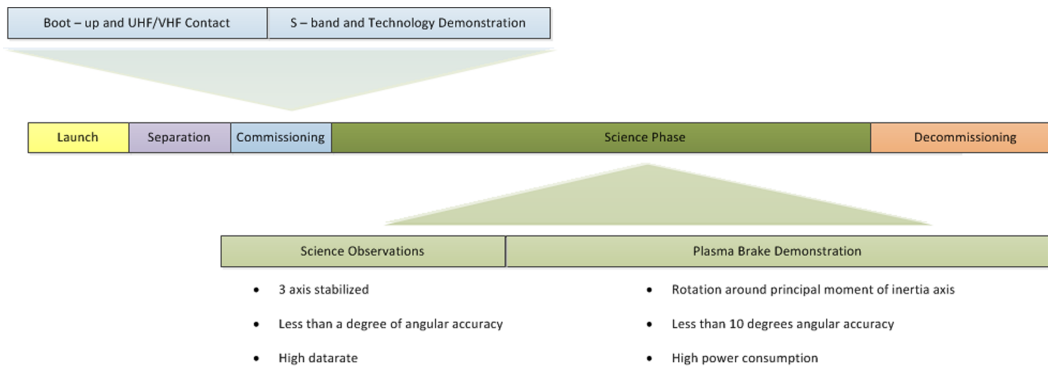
Boot – up and UHF/VHF Contact

S – band and Technology Demonstration

Launch

Separation

Commissioning

Science Phase

Decommissioning

Science Observations

- 3 axis stabilized
- Less than a degree of angular accuracy
- High datarate

Plasma Brake Demonstration

- Rotation around principal moment of inertia axis
- Less than 10 degrees angular accuracy
- High power consumption